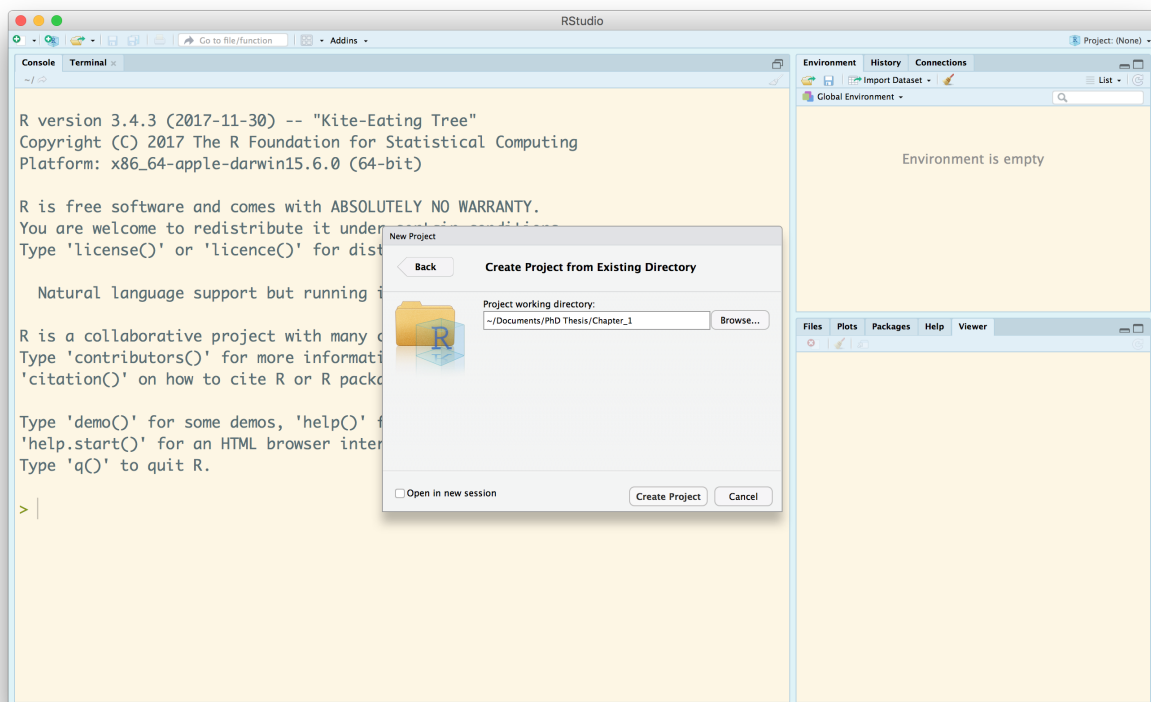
RStudio

Go to file/function
Addins
Project: (None)

Console
Terminal
~/

R version 3.4.3 (2017-11-30) -- "Kite-Eating Tree"
Copyright (C) 2017 The R Foundation for Statistical Computing
Platform: x86_64-apple-darwin15.6.0 (64-bit)

R is free software and comes with ABSOLUTELY NO WARRANTY.
You are welcome to redistribute it under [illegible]
Type 'license()' or 'licence()' for dist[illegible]

Natural language support but running i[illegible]

R is a collaborative project with many c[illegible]
Type 'contributors()' for more informati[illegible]
'citation()' on how to cite R or R packa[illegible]

Type 'demo()' for some demos, 'help()' f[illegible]
'help.start()' for an HTML browser inter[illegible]
Type 'q()' to quit R.

>

New Project
Back
Create Project from Existing Directory
Project working directory:
~/Documents/PhD Thesis/Chapter_1
Browse...
Open in new session
Create Project
Cancel

Environment
History
Connections
Import Dataset
List
Global Environment
Environment is empty

Files
Plots
Packages
Help
Viewer